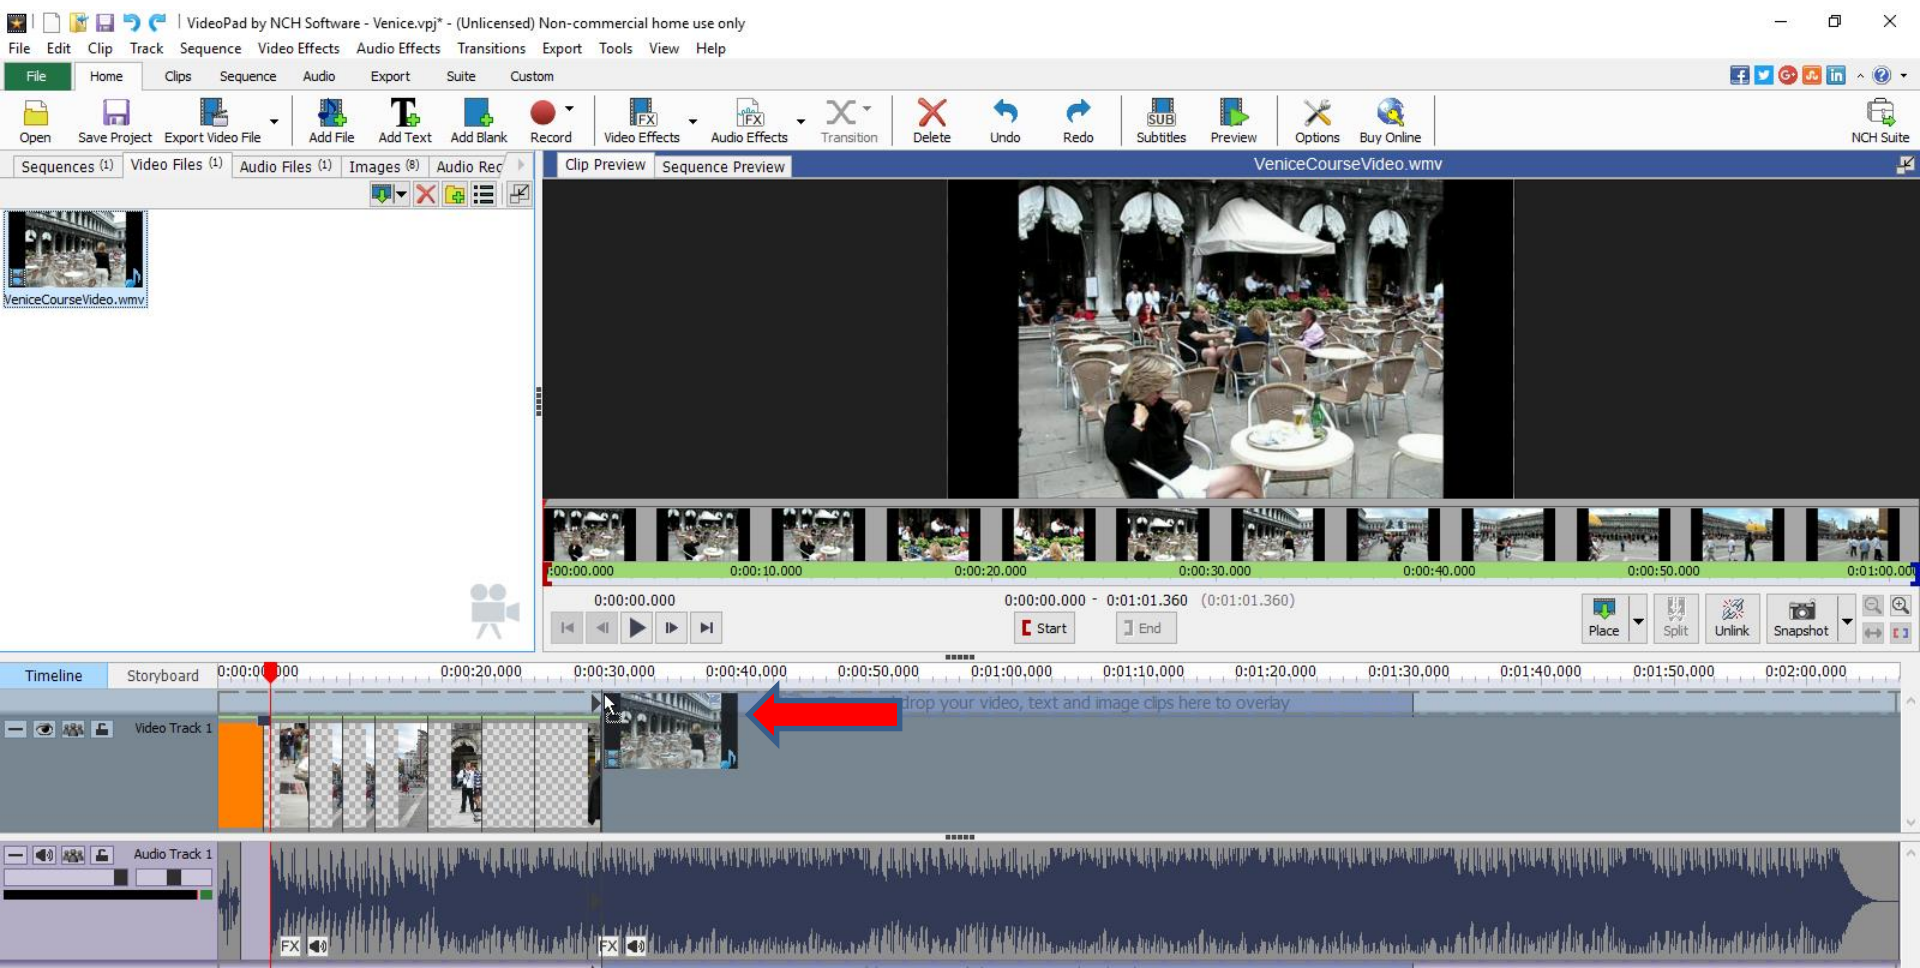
VideoPad by NCH Software - Venice.vpj* - (Unlicensed) Non-commercial home use only

File Edit Clip Track Sequence Video Effects Audio Effects Transitions Export Tools View Help

File Home Clips Sequence Audio Export Suite Custom

Open Save Project Export Video File Add File Add Text Add Blank Record Video Effects Audio Effects Transition Delete Undo Redo Subtitles Preview Options Buy Online NCH Suite

Sequences (1) Video Files (1) Audio Files (1) Images (8) Audio Rec

VeniceCourseVideo.wmv

Clip Preview Sequence Preview VeniceCourseVideo.wmv

0:00:00.000 0:00:10.000 0:00:20.000 0:00:30.000 0:00:40.000 0:00:50.000 0:01:00.000

0:00:00.000 0:00:00.000 - 0:01:01.360 (0:01:01.360)

Start End Place Split Unlink Snapshot

Timeline Storyboard 0:00:00.000 0:00:20.000 0:00:30.000 0:00:40.000 0:00:50.000 0:01:00.000 0:01:10.000 0:01:20.000 0:01:30.000 0:01:40.000 0:01:50.000 0:02:00.000

drop your video, text and image clips here to overlay

Video Track 1

Audio Track 1

FX FX